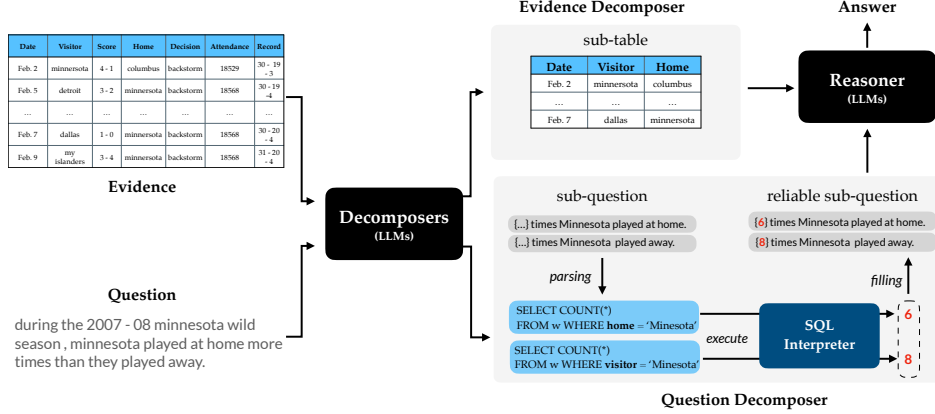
| Date | Visitor | Score | Home | Decision | Attendance | Record |
|---|---|---|---|---|---|---|
| Feb. 2 | minnesota | 4 - 1 | columbus | backstorm | 18529 | 30 - 19 - 3 |
| Feb. 5 | detroit | 3 - 2 | minnersota | backstorm | 18568 | 30 - 19 - 4 |
| ... | ... | ... | ... | ... | ... | ... |
| Feb. 7 | dallas | 1 - 0 | minnersota | backstorm | 18568 | 30 - 20 - 4 |
| Feb. 9 | my islanders | 3 - 4 | minnersota | backstorm | 18568 | 31 - 20 - 4 |

Evidence

Question

during the 2007 - 08 minnesota wild season , minnesota played at home more times than they played away.

Decomposers
(LLMs)

Evidence Decomposer

sub-table

| Date | Visitor | Home |
|---|---|---|
| Feb. 2 | minnersota | columbus |
| ... | ... | ... |
| Feb. 7 | dallas | minnersota |

Answer

Reasoner
(LLMs)

sub-question

{...} times Minnesota played at home.

{...} times Minnesota played away.

parsing

reliable sub-question

{6} times Minnesota played at home.

{8} times Minnesota played away.

filling

SELECT COUNT(*)
FROM w WHERE home = 'Minesota'

SELECT COUNT(*)
FROM w WHERE visitor = 'Minesota'

execute

SQL
Interpreter

6

8

Question Decomposer